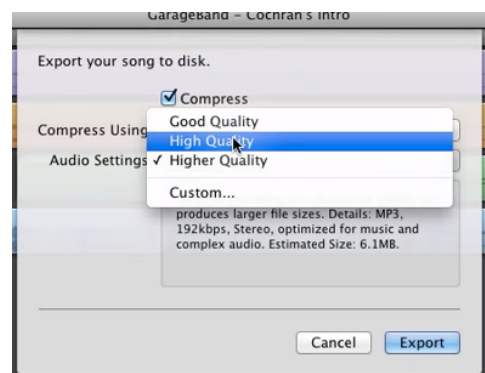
GarageBand – Cochran's Intro

Export your song to disk.

Compress

Compress Using

Audio Settings

Good Quality
High Quality
✓ Higher Quality
Custom...

produces larger file sizes. Details: MP3, 192kbps, Stereo, optimized for music and complex audio. Estimated Size: 6.1MB.

Cancel
Export